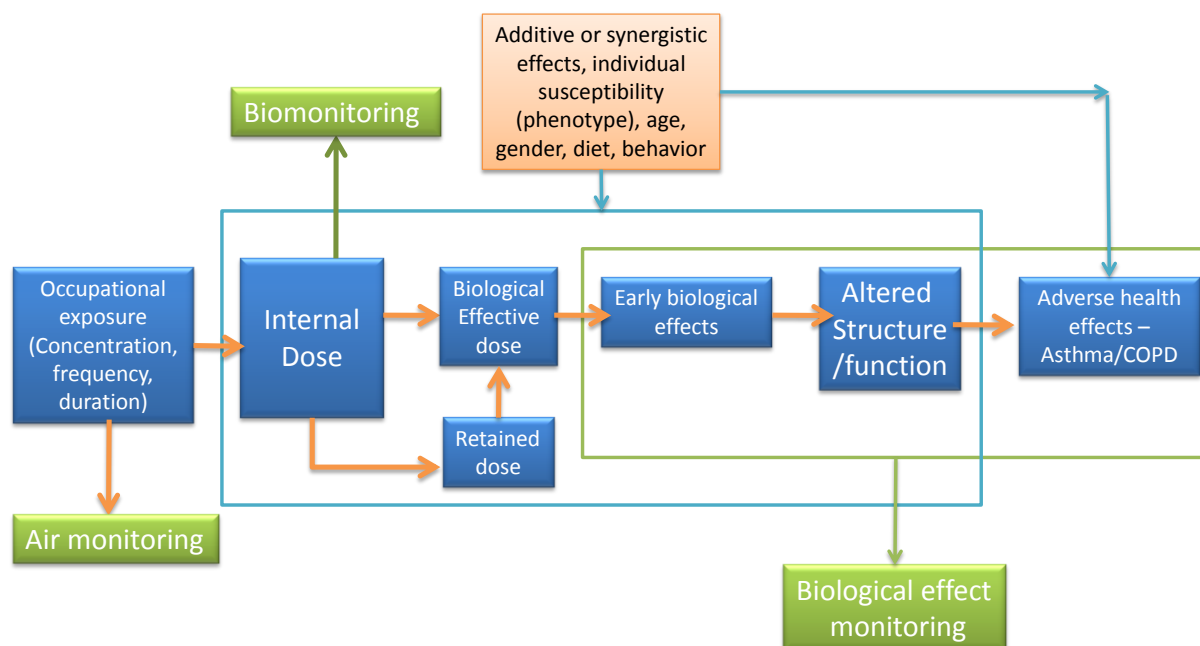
Additive or synergistic effects, individual susceptibility (phenotype), age, gender, diet, behavior

Biomonitoring

Occupational exposure (Concentration, frequency, duration)

Internal Dose

Biological Effective dose

Retained dose

Early biological effects

Altered Structure /function

Adverse health effects – Asthma/COPD

Air monitoring

Biological effect monitoring